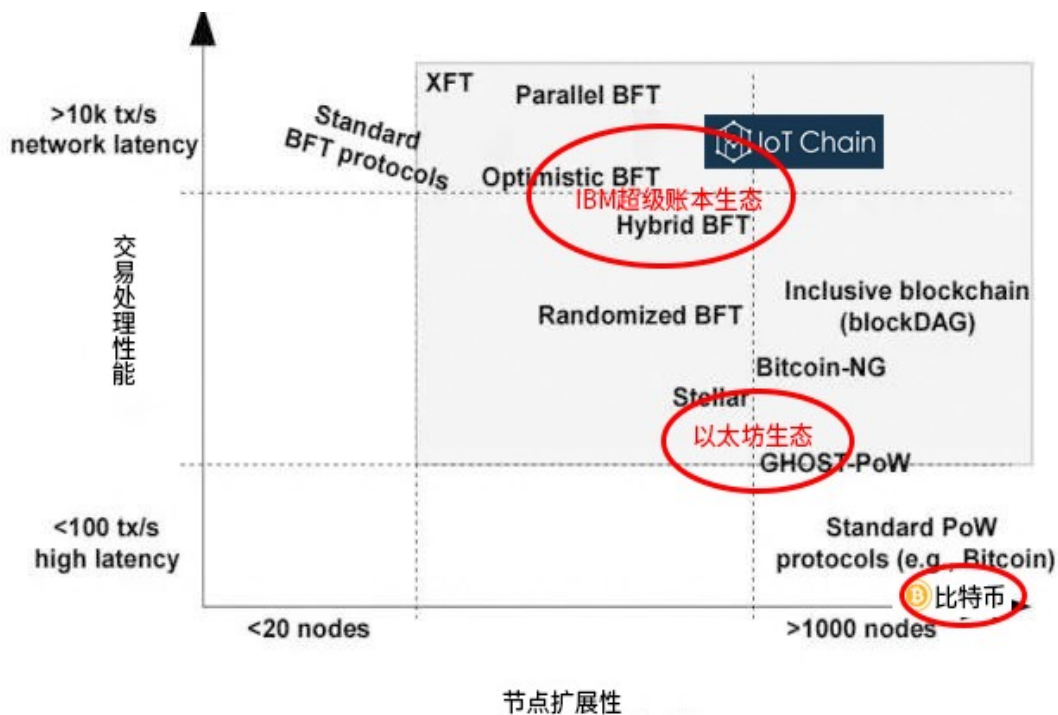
>10k tx/s
network latency

Standard
BFT protocols

XFT

Parallel BFT

IoT Chain

Optimistic BFT

IBM超级账本生态

Hybrid BFT

交易处理性能

Randomized BFT

Inclusive blockchain
(blockDAG)

Bitcoin-NG

Stellar

以太坊生态

GHOST-PoW

<100 tx/s
high latency

Standard PoW
protocols (e.g., Bitcoin)

比特币

<20 nodes

>1000 nodes

节点扩展性